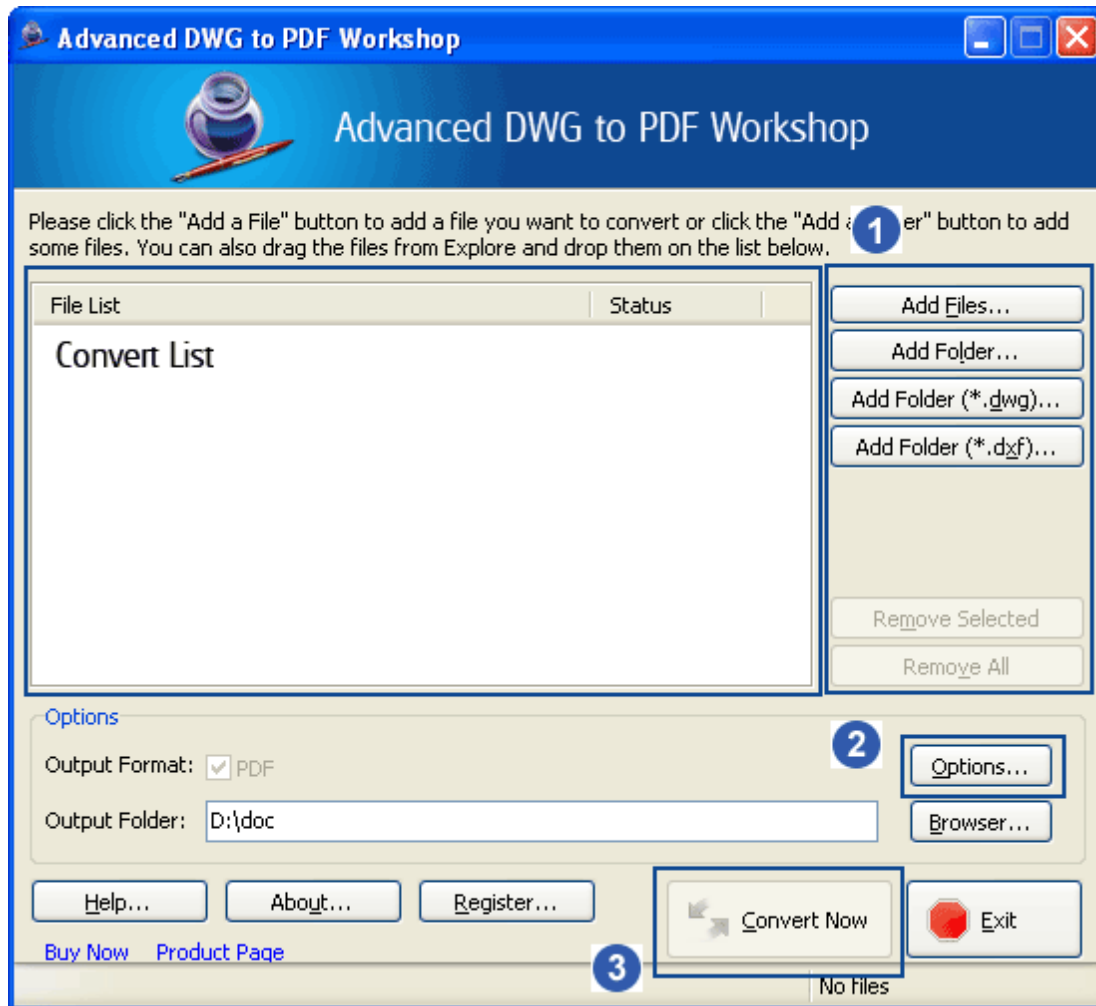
Advanced DWG to PDF Workshop

Advanced DWG to PDF Workshop

Please click the "Add a File" button to add a file you want to convert or click the "Add a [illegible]er" button to add some files. You can also drag the files from Explore and drop them on the list below.

1

| File List | Status |
|---|---|

Convert List

Add Files...

Add Folder...

Add Folder (*.dwg)...

Add Folder (*.dxf)...

Remove Selected

Remove All

Options

2

Output Format: PDF

Options...

Output Folder: D:\doc

Browser...

Help...

About...

Register...

Convert Now

Exit

Buy Now Product Page

3

No files